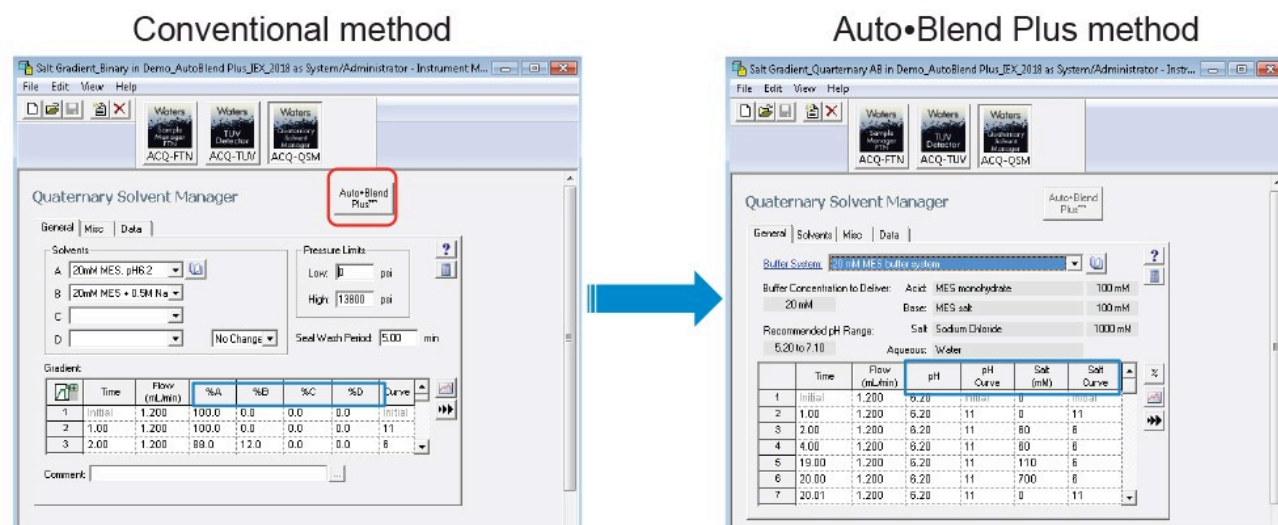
Conventional method

Salt Gradient_Binary in Demo_AutoBlend Plus_IEX_2018 as System/Administrator - Instrument M...

File Edit View Help

Waters Sample Manager FTN ACQ-FTN

Waters TUV Detector ACQ-TUV

Waters Quaternary Solvent Manager ACQ-QSM

Quaternary Solvent Manager

Auto•Blend Plus™

General | Misc | Data

Solvents

A 20mM MES, pH6.2

B 20mM MES + 0.5M Na

C

D

No Change

Pressure Limits

Low: 0 psi

High: 13800 psi

Seal Wash Period: 5.00 min

Gradient

| | Time | Flow (mL/min) | %A | %B | %C | %D | Curve |
|---|---|---|---|---|---|---|---|
| 1 | Initial | 1.200 | 100.0 | 0.0 | 0.0 | 0.0 | Initial |
| 2 | 1.00 | 1.200 | 100.0 | 0.0 | 0.0 | 0.0 | 11 |
| 3 | 2.00 | 1.200 | 88.0 | 12.0 | 0.0 | 0.0 | 6 |

Comment

Auto•Blend Plus method

Salt Gradient_Quarternary AB in Demo_AutoBlend Plus_IEX_2018 as System/Administrator - Instr...

File Edit View Help

Waters Sample Manager FTN ACQ-FTN

Waters TUV Detector ACQ-TUV

Waters Quaternary Solvent Manager ACQ-QSM

Quaternary Solvent Manager

Auto•Blend Plus™

General | Solvents | Misc | Data

Buffer System: 20 mM MES buffer system

Buffer Concentration to Deliver: 20 mM

Acid: MES monohydrate 100 mM

Base: MES salt 100 mM

Recommended pH Range: 5.20 to 7.10

Salt: Sodium Chloride 1000 mM

Aqueous: Water

| | Time | Flow (mL/min) | pH | pH Curve | Salt (mM) | Salt Curve |
|---|---|---|---|---|---|---|
| 1 | Initial | 1.200 | 6.20 | Initial | 0 | Initial |
| 2 | 1.00 | 1.200 | 6.20 | 11 | 0 | 11 |
| 3 | 2.00 | 1.200 | 6.20 | 11 | 60 | 6 |
| 4 | 4.00 | 1.200 | 6.20 | 11 | 60 | 6 |
| 5 | 19.00 | 1.200 | 6.20 | 11 | 110 | 6 |
| 6 | 20.00 | 1.200 | 6.20 | 11 | 700 | 6 |
| 7 | 20.01 | 1.200 | 6.20 | 11 | 0 | 11 |